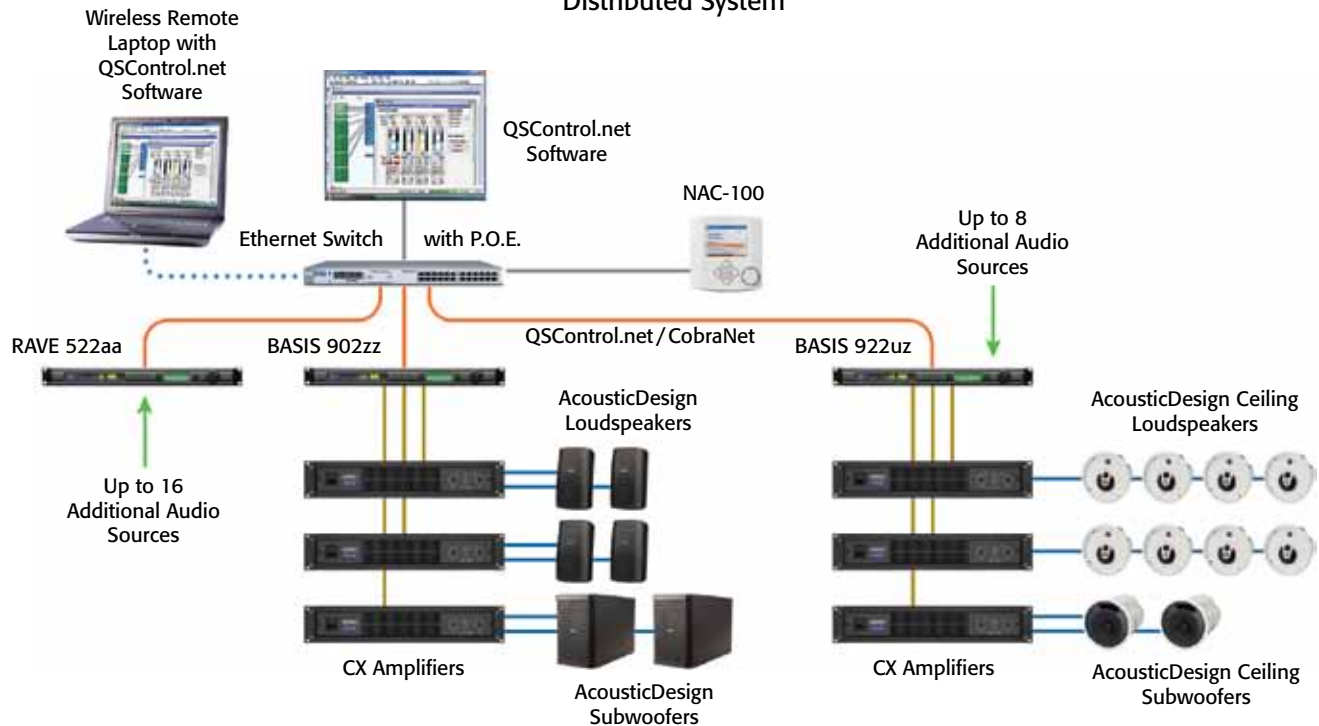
Distributed System

Wireless Remote Laptop with QSControl.net Software

QSControl.net Software

NAC-100

Ethernet Switch with P.O.E.

Up to 8 Additional Audio Sources

QSControl.net / CobraNet

RAVE 522aa

BASIS 902zz

BASIS 922uz

AcousticDesign Loudspeakers

AcousticDesign Ceiling Loudspeakers

Up to 16 Additional Audio Sources

CX Amplifiers

AcousticDesign Subwoofers

CX Amplifiers

AcousticDesign Ceiling Subwoofers